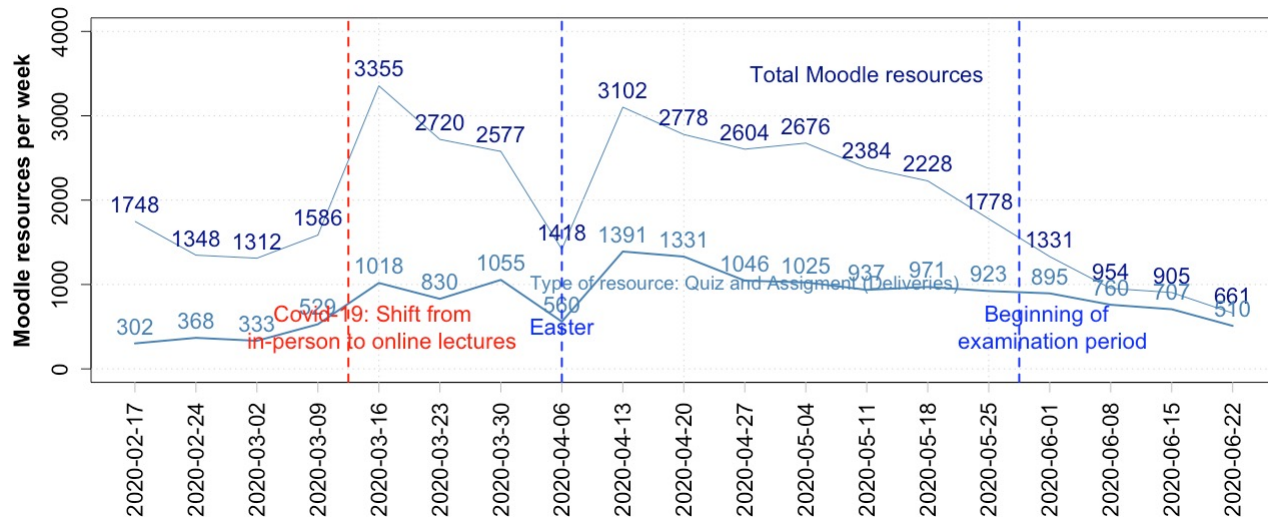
Moodle resources per week

4000
3000
2000
1000
0

Total Moodle resources

1748
1348
1312
1586
3355
2720
2577
1418
3102
2778
2604
2676
2384
2228
1778
1331
954
905
661

302
368
333
529
1018
830
1055
560
1391
1331
1046
1025
937
971
923
895
760
707
510

Type of resource: Quiz and Assigment (Deliveries)

Covid-19: Shift from in-person to online lectures

Easter

Beginning of examination period

2020-02-17
2020-02-24
2020-03-02
2020-03-09
2020-03-16
2020-03-23
2020-03-30
2020-04-06
2020-04-13
2020-04-20
2020-04-27
2020-05-04
2020-05-11
2020-05-18
2020-05-25
2020-06-01
2020-06-08
2020-06-15
2020-06-22